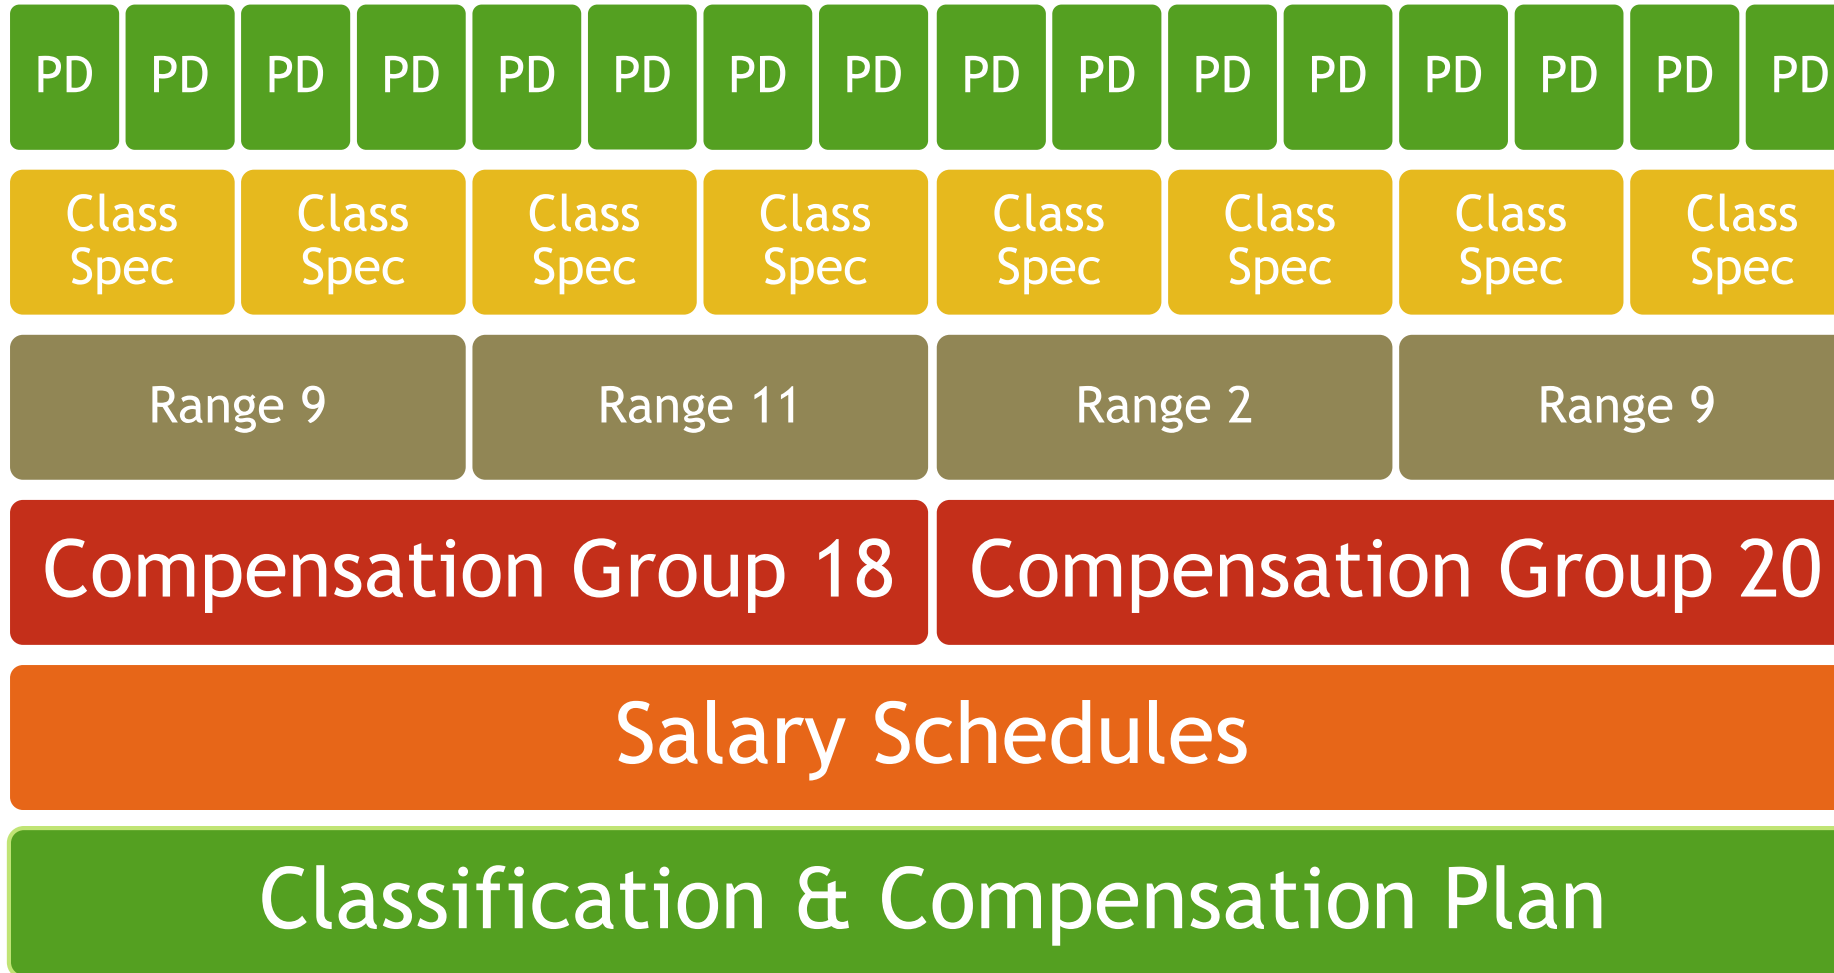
PD PD PD PD PD PD PD PD PD PD PD PD PD PD PD PD

Class Spec Class Spec Class Spec Class Spec Class Spec Class Spec Class Spec Class Spec

Range 9 Range 11 Range 2 Range 9

Compensation Group 18 Compensation Group 20

Salary Schedules

Classification & Compensation Plan